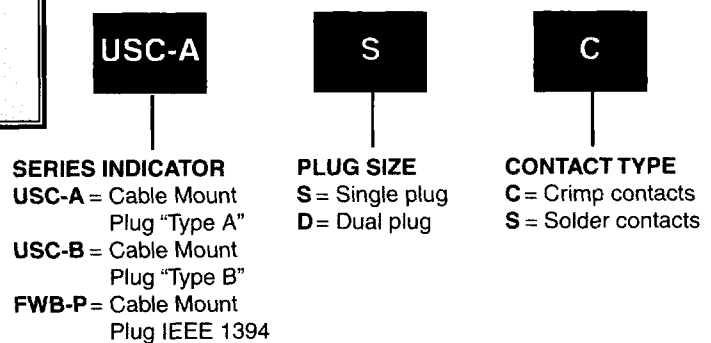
USC-A

S

C

SERIES INDICATOR
USC-A = Cable Mount Plug "Type A"
USC-B = Cable Mount Plug "Type B"
FWB-P = Cable Mount Plug IEEE 1394

PLUG SIZE
S = Single plug
D = Dual plug

CONTACT TYPE
C = Crimp contacts
S = Solder contacts